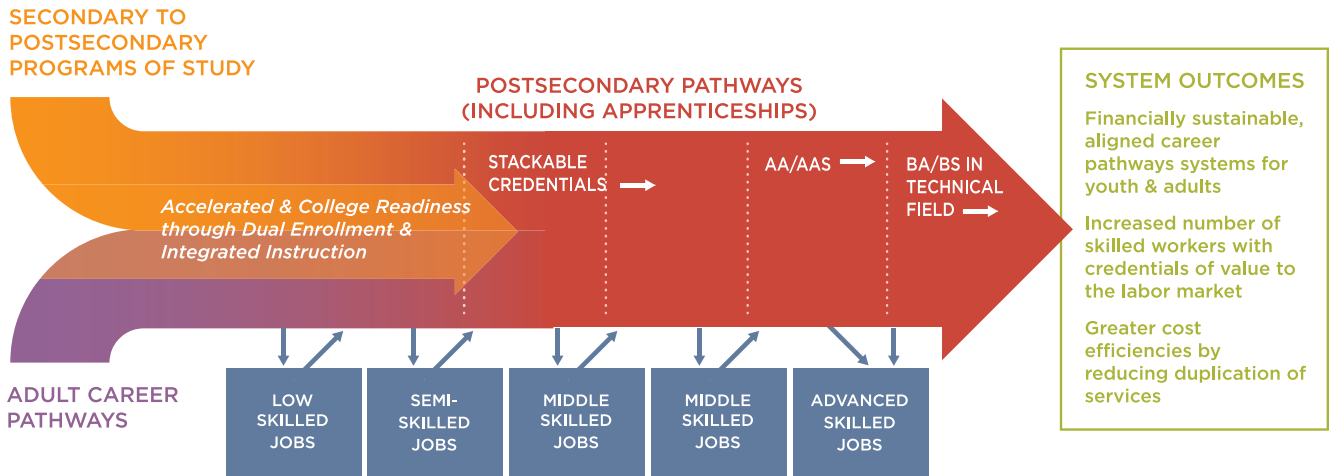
SECONDARY TO POSTSECONDARY PROGRAMS OF STUDY

POSTSECONDARY PATHWAYS (INCLUDING APPRENTICESHIPS)

Accelerated & College Readiness through Dual Enrollment & Integrated Instruction

STACKABLE CREDENTIALS

AA/AAS

BA/BS IN TECHNICAL FIELD

ADULT CAREER PATHWAYS

LOW SKILLED JOBS

SEMI-SKILLED JOBS

MIDDLE SKILLED JOBS

MIDDLE SKILLED JOBS

ADVANCED SKILLED JOBS

SYSTEM OUTCOMES

Financially sustainable, aligned career pathways systems for youth & adults

Increased number of skilled workers with credentials of value to the labor market

Greater cost efficiencies by reducing duplication of services